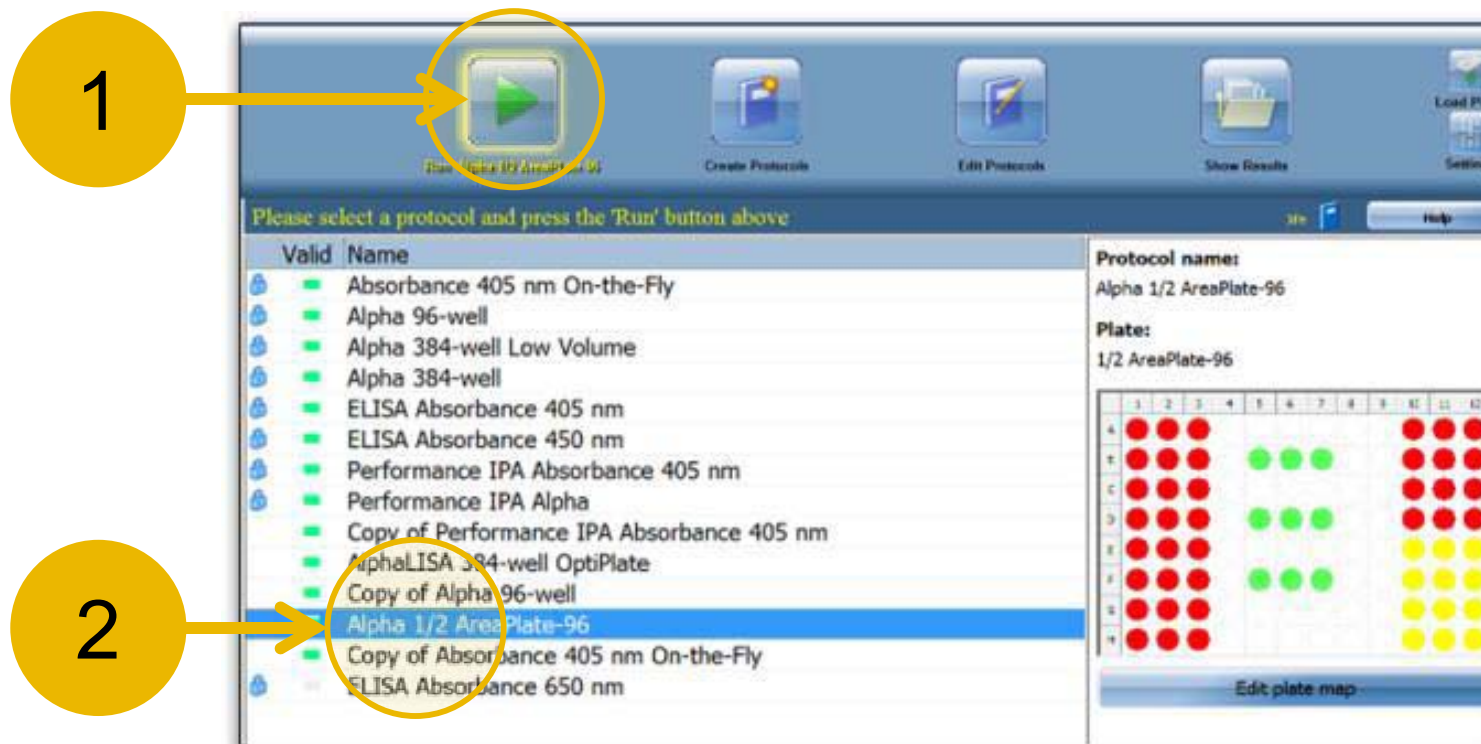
1

Run Alpha 1/2 AreaPlate-96

Create Protocols

Edit Protocols

Show Results

Load P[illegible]

Settin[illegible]

Please select a protocol and press the 'Run' button above

Help

| Valid | Name |
|---|---|
| | Absorbance 405 nm On-the-Fly |
| | Alpha 96-well |
| | Alpha 384-well Low Volume |
| | Alpha 384-well |
| | ELISA Absorbance 405 nm |
| | ELISA Absorbance 450 nm |
| | Performance IPA Absorbance 405 nm |
| | Performance IPA Alpha |
| | Copy of Performance IPA Absorbance 405 nm |
| | AlphaLISA 384-well OptiPlate |
| | Copy of Alpha 96-well |
| | Alpha 1/2 AreaPlate-96 |
| | Copy of Absorbance 405 nm On-the-Fly |
| | ELISA Absorbance 650 nm |

Protocol name:
Alpha 1/2 AreaPlate-96

Plate:
1/2 AreaPlate-96

1 2 3 4 5 6 7 8 9 10 11 12
A B C D E F G H

Edit plate map

2